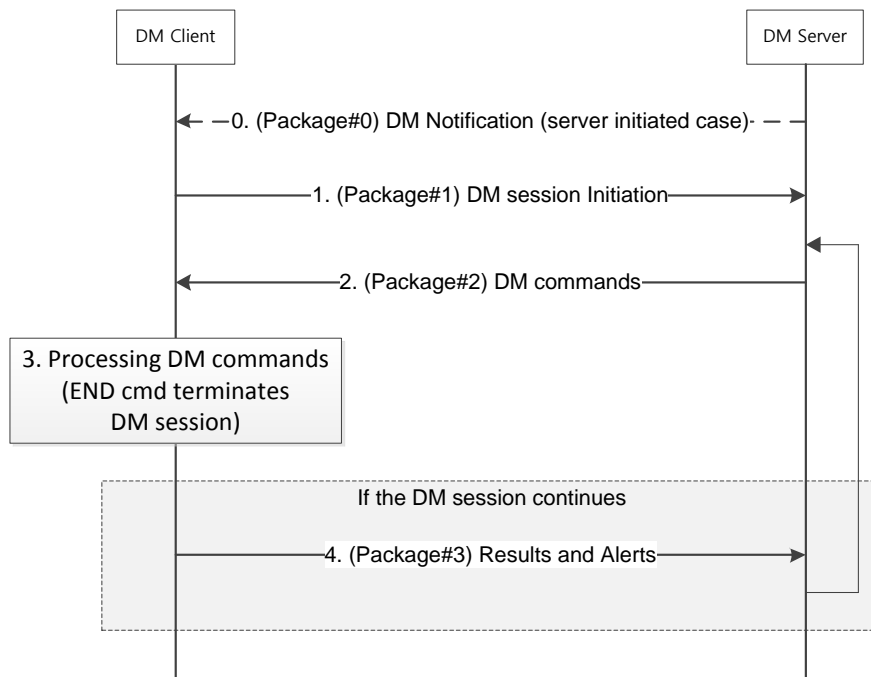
DM Client

DM Server

0. (Package#0) DM Notification (server initiated case)

1. (Package#1) DM session Initiation

2. (Package#2) DM commands

3. Processing DM commands (END cmd terminates DM session)

If the DM session continues

4. (Package#3) Results and Alerts